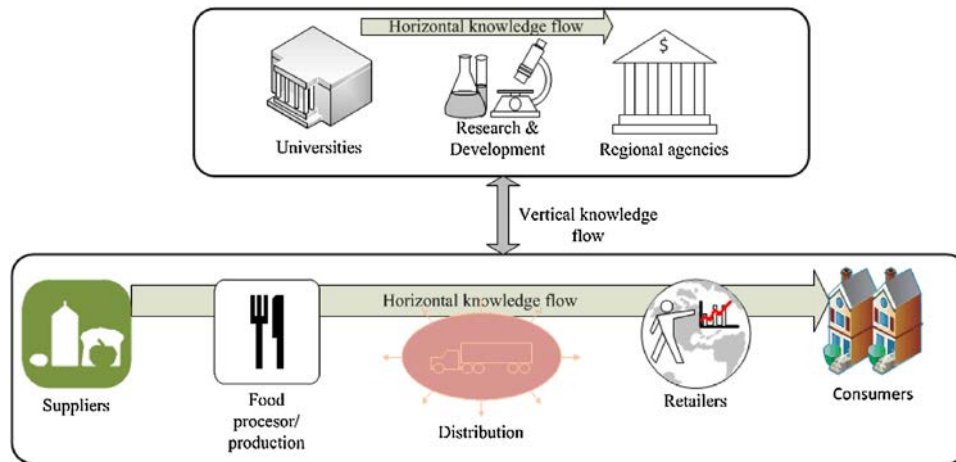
Horizontal knowledge flow

$

Universities

Research & Development

Regional agencies

Vertical knowledge flow

Horizontal knowledge flow

Suppliers

Food procesor/ production

Distribution

Retailers

Consumers